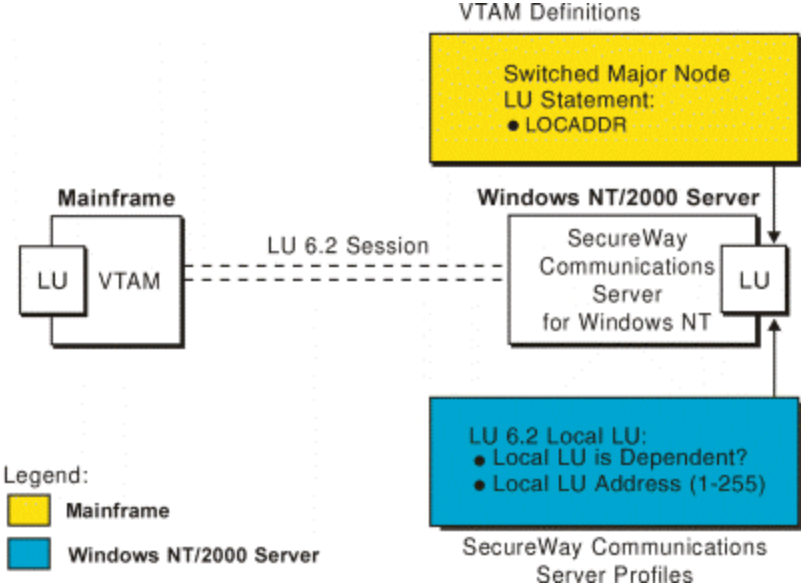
VTAM Definitions

Switched Major Node
LU Statement:
• LOCADDR

Mainframe

LU

VTAM

LU 6.2 Session

Windows NT/2000 Server

SecureWay
Communications
Server
for Windows NT

LU

LU 6.2 Local LU:
• Local LU is Dependent?
• Local LU Address (1-255)

Legend:

Mainframe

Windows NT/2000 Server

SecureWay Communications
Server Profiles